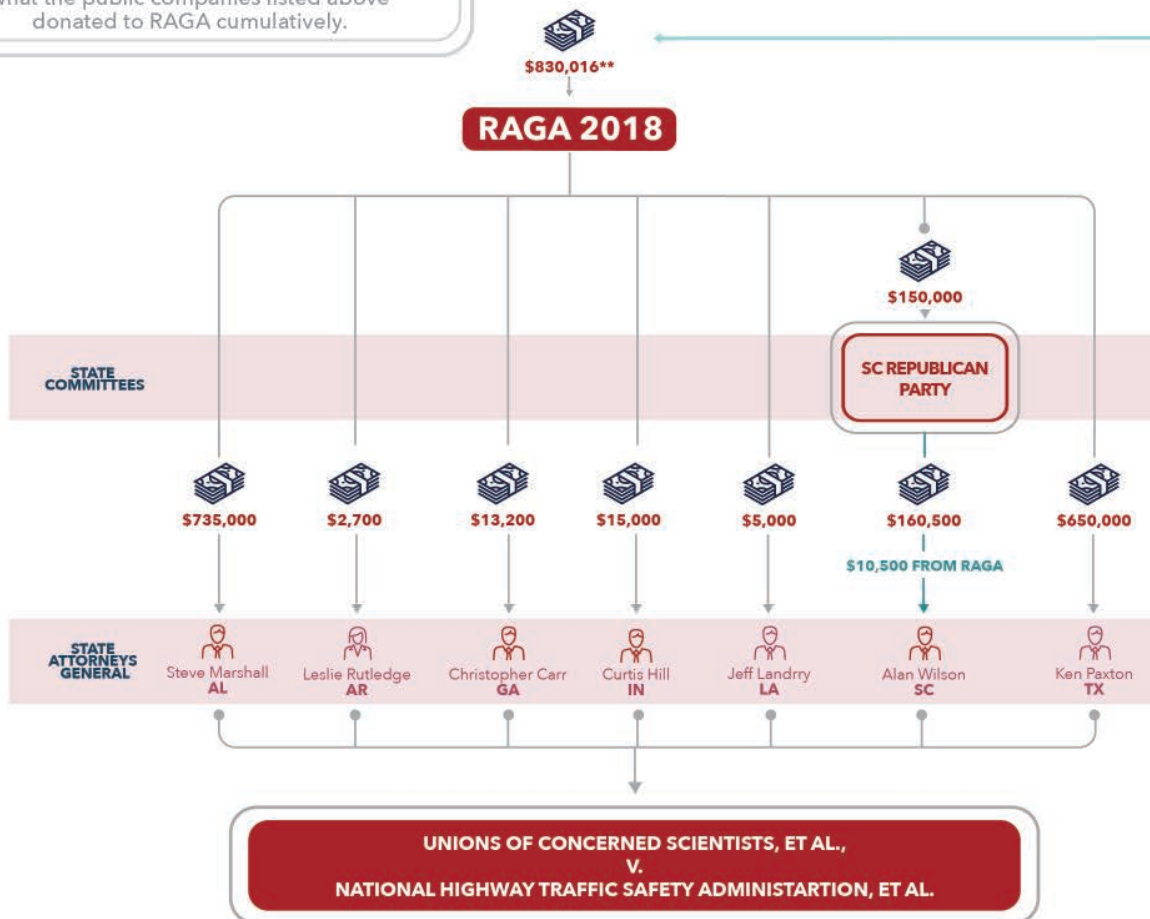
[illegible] donated to RAGA cumulatively.

$830,016**

RAGA 2018

$150,000

STATE COMMITTEES

SC REPUBLICAN PARTY

$735,000

$2,700

$13,200

$15,000

$5,000

$160,500

$650,000

$10,500 FROM RAGA

STATE ATTORNEYS GENERAL

Steve Marshall
AL

Leslie Rutledge
AR

Christopher Carr
GA

Curtis Hill
IN

Jeff Landrry
LA

Alan Wilson
SC

Ken Paxton
TX

UNIONS OF CONCERNED SCIENTISTS, ET AL.,
V.
NATIONAL HIGHWAY TRAFFIC SAFETY ADMINISTARTION, ET AL.